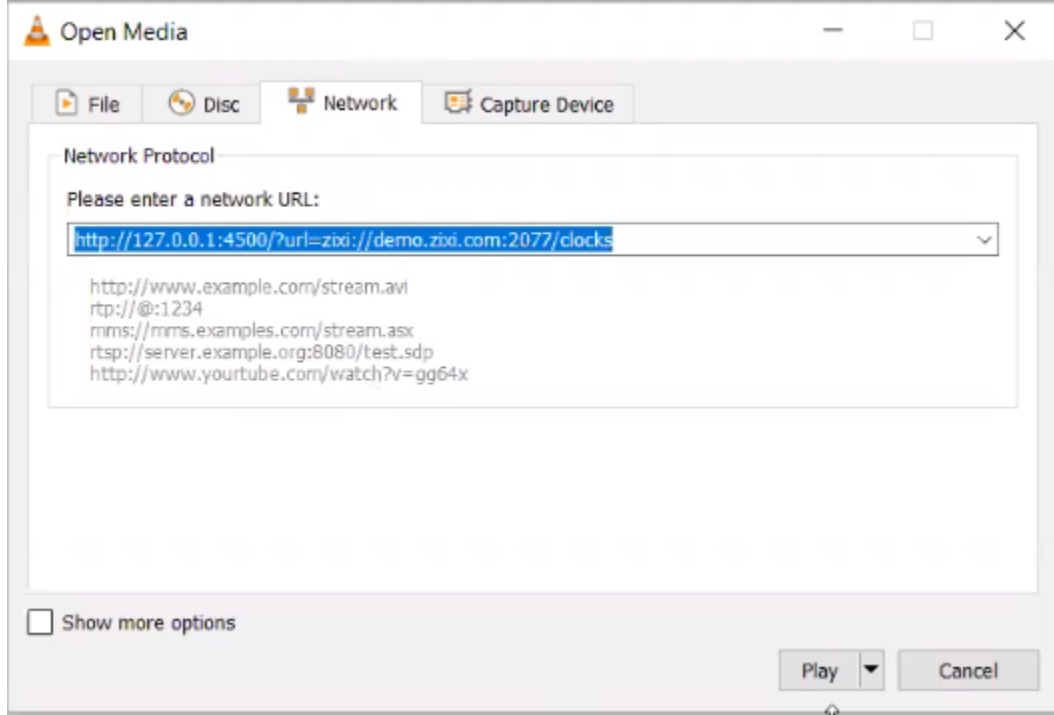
Open Media

File Disc Network Capture Device

Network Protocol

Please enter a network URL:

http://127.0.0.1:4500/?url=zixi://demo.zixi.com:2077/clocks

http://www.example.com/stream.avi
rtp://@:1234
mms://mms.examples.com/stream.asx
rtsp://server.example.org:8080/test.sdp
http://www.yourtube.com/watch?v=gg64x

Show more options

Play Cancel